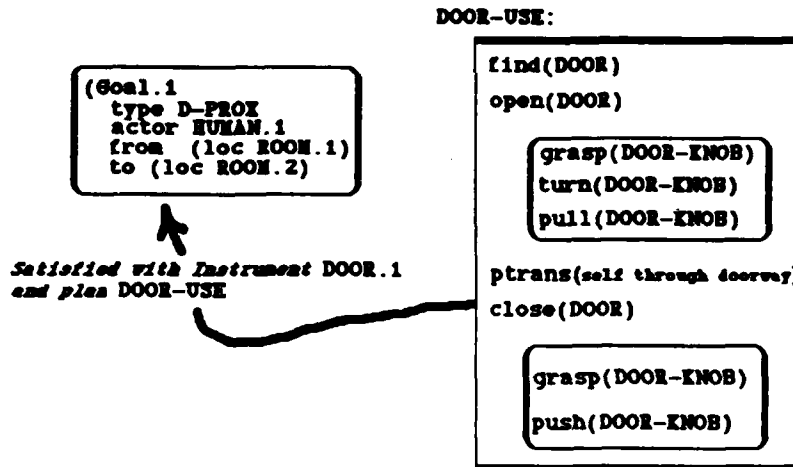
DOOR-USE:

(Goal.1
type D-PROX
actor HUMAN.1
from (loc ROOM.1)
to (loc ROOM.2)

Satisfied with Instrument DOOR.1 and plan DOOR-USE

find(DOOR)
open(DOOR)
grasp(DOOR-KNOB)
turn(DOOR-KNOB)
pull(DOOR-KNOB)
ptrans(self through doorway)
close(DOOR)
grasp(DOOR-KNOB)
push(DOOR-KNOB)